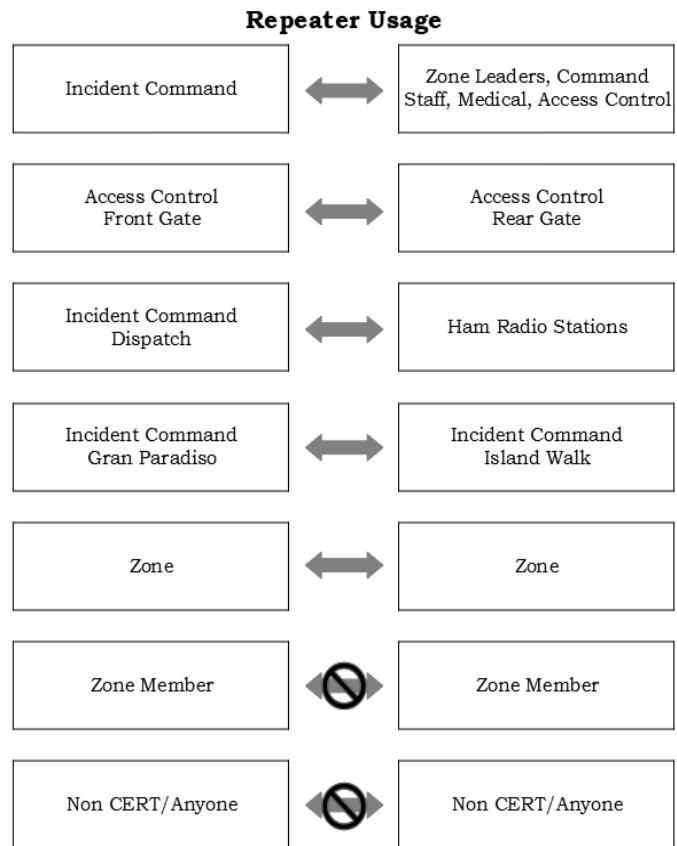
**Repeater Usage**

Incident Command

Zone Leaders, Command Staff, Medical, Access Control

Access Control Front Gate

Access Control Rear Gate

Incident Command Dispatch

Ham Radio Stations

Incident Command Gran Paradiso

Incident Command Island Walk

Zone

Zone

Zone Member

Zone Member

Non CERT/Anyone

Non CERT/Anyone